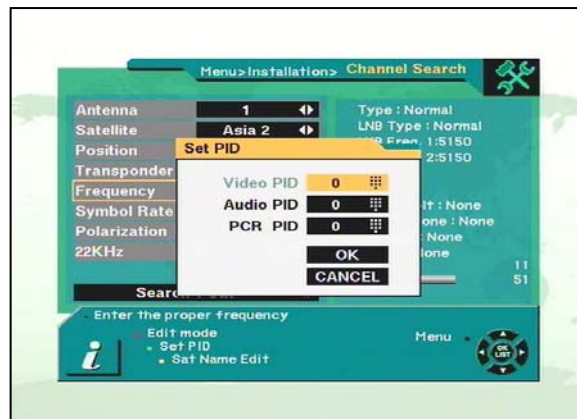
Menu>Installation> Channel Search

Antenna 1
Satellite Asia 2
Position
Transponder
Frequency
Symbol Rate
Polarization
22KHz

Type : Normal
LNB Type : Normal
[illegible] Freq. 1:5150
2:5150

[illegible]t : None
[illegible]one : None
None
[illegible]one
11
51

Set PID
Video PID 0
Audio PID 0
PCR PID 0
OK
CANCEL

Sear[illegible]

Enter the proper frequency
Edit mode
Set PID
Sat Name Edit
Menu
OK LIST